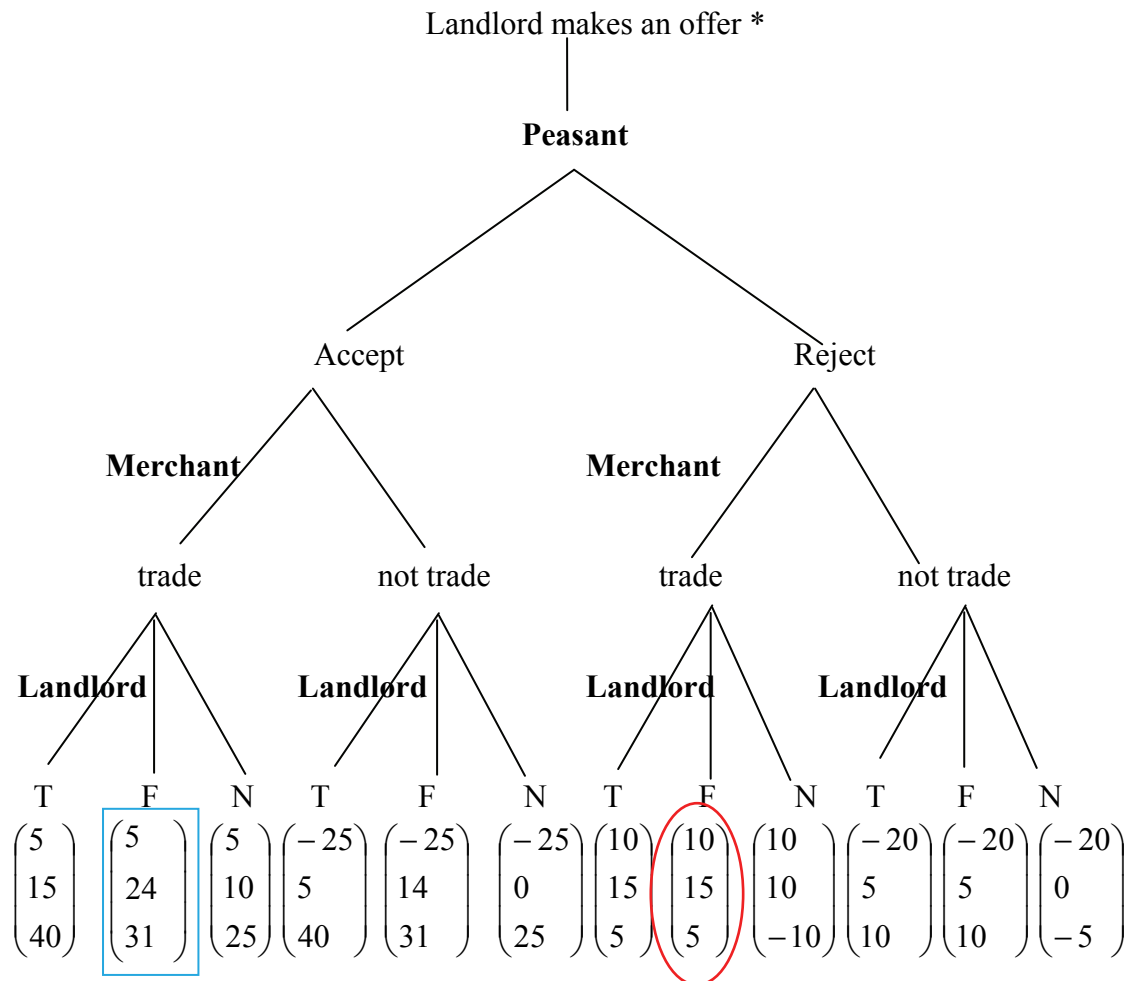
Landlord makes an offer *

Peasant

Accept

Reject

Merchant

Merchant

trade

not trade

trade

not trade

Landlord

Landlord

Landlord

Landlord

T F N T F N T F N T F N

$\begin{pmatrix}5\\15\\40\end{pmatrix}$ $\begin{pmatrix}5\\24\\31\end{pmatrix}$ $\begin{pmatrix}5\\10\\25\end{pmatrix}$ $\begin{pmatrix}-25\\5\\40\end{pmatrix}$ $\begin{pmatrix}-25\\14\\31\end{pmatrix}$ $\begin{pmatrix}-25\\0\\25\end{pmatrix}$ $\begin{pmatrix}10\\15\\5\end{pmatrix}$ $\begin{pmatrix}10\\15\\5\end{pmatrix}$ $\begin{pmatrix}10\\10\\-10\end{pmatrix}$ $\begin{pmatrix}-20\\5\\10\end{pmatrix}$ $\begin{pmatrix}-20\\5\\10\end{pmatrix}$ $\begin{pmatrix}-20\\0\\-5\end{pmatrix}$